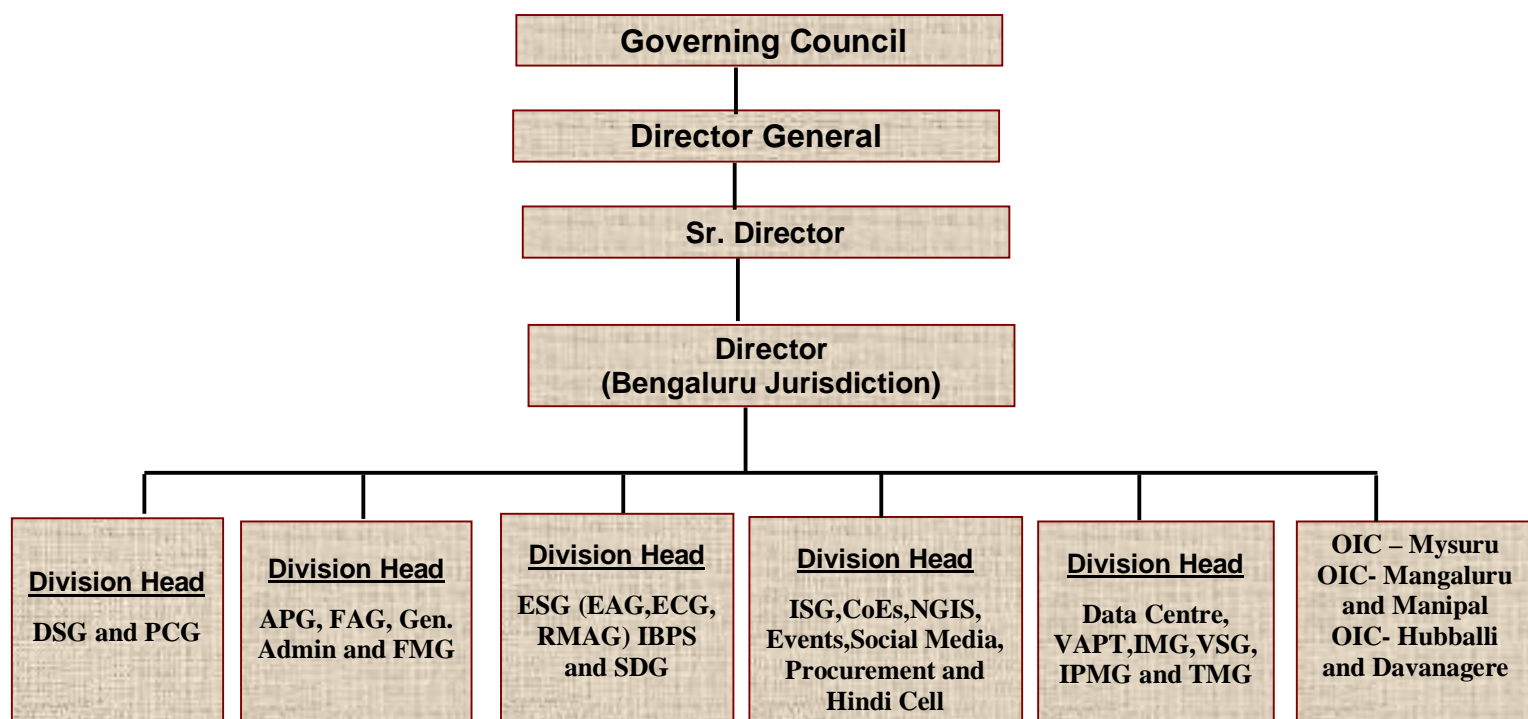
Governing Council

Director General

Sr. Director

Director
(Bengaluru Jurisdiction)

Division Head
DSG and PCG

Division Head
APG, FAG, Gen. Admin and FMG

Division Head
ESG (EAG,ECG, RMAG) IBPS and SDG

Division Head
ISG,CoEs,NGIS, Events,Social Media, Procurement and Hindi Cell

Division Head
Data Centre, VAPT,IMG,VSG, IPMG and TMG

OIC – Mysuru
OIC- Mangaluru and Manipal
OIC- Hubballi and Davanagere